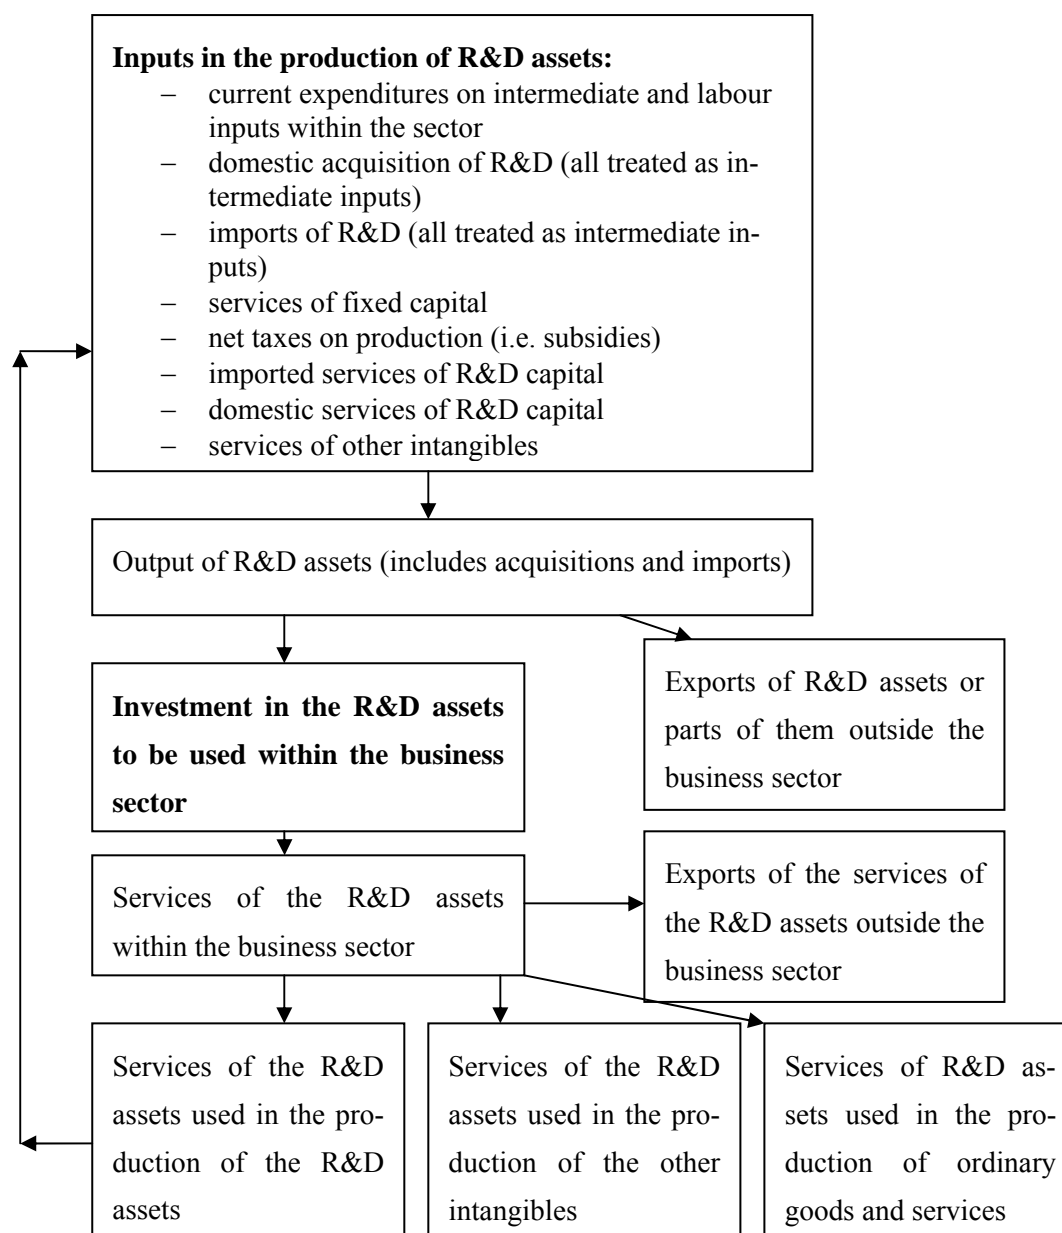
**Inputs in the production of R&D assets:**

– current expenditures on intermediate and labour inputs within the sector
– domestic acquisition of R&D (all treated as intermediate inputs)
– imports of R&D (all treated as intermediate inputs)
– services of fixed capital
– net taxes on production (i.e. subsidies)
– imported services of R&D capital
– domestic services of R&D capital
– services of other intangibles

Output of R&D assets (includes acquisitions and imports)

**Investment in the R&D assets to be used within the business sector**

Exports of R&D assets or parts of them outside the business sector

Services of the R&D assets within the business sector

Exports of the services of the R&D assets outside the business sector

Services of the R&D assets used in the production of the R&D assets

Services of the R&D assets used in the production of the other intangibles

Services of R&D assets used in the production of ordinary goods and services